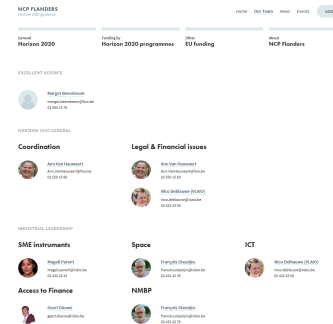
NCP FLANDERS
Horizon 2020 guidance

Home Our Team News Events

General
Horizon 2020

Funding by
Horizon 2020 programmes

Other
EU funding

About
NCP Flanders

EXCELLENT SCIENCE

Margot Beereboom
margot.beereboom@fwo.be
02 550 15 78

HORIZON 2020 GENERAL

Coordination

Ann Van Hauwaert
Ann.VanHauwaert@vlaio.be
02 553 12 60

Legal & Financial issues

Ann Van Hauwaert
Ann.VanHauwaert@vlaio.be
02 553 12 60

Nico Deblauwe (VLAIO)
nico.deblauwe@vlaio.be
02 432 42 00

INDUSTRIAL LEADERSHIP

SME instruments

Magali Parent
magali.parent@vlaio.be
02 432 42 00

Space

François Staquet
francois.staquet@vlaio.be
02 432 42 35

ICT

Nico Deblauwe (VLAIO)
nico.deblauwe@vlaio.be
02 432 42 00

Access to Finance

Geert Dauwe
geert.dauwe@vlaio.be

NMBP

François Staquet
francois.staquet@vlaio.be
02 432 42 35